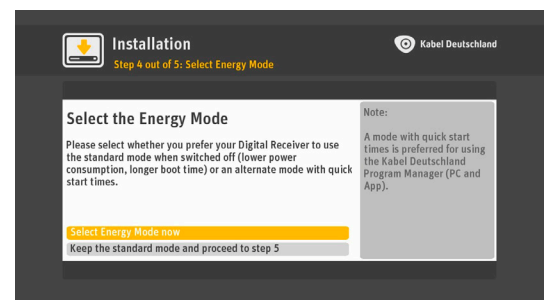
Installation
Step 4 out of 5: Select Energy Mode

Kabel Deutschland

Select the Energy Mode

Please select whether you prefer your Digital Receiver to use the standard mode when switched off (lower power consumption, longer boot time) or an alternate mode with quick start times.

Select Energy Mode now

Keep the standard mode and proceed to step 5

Note:

A mode with quick start times is preferred for using the Kabel Deutschland Program Manager (PC and App).